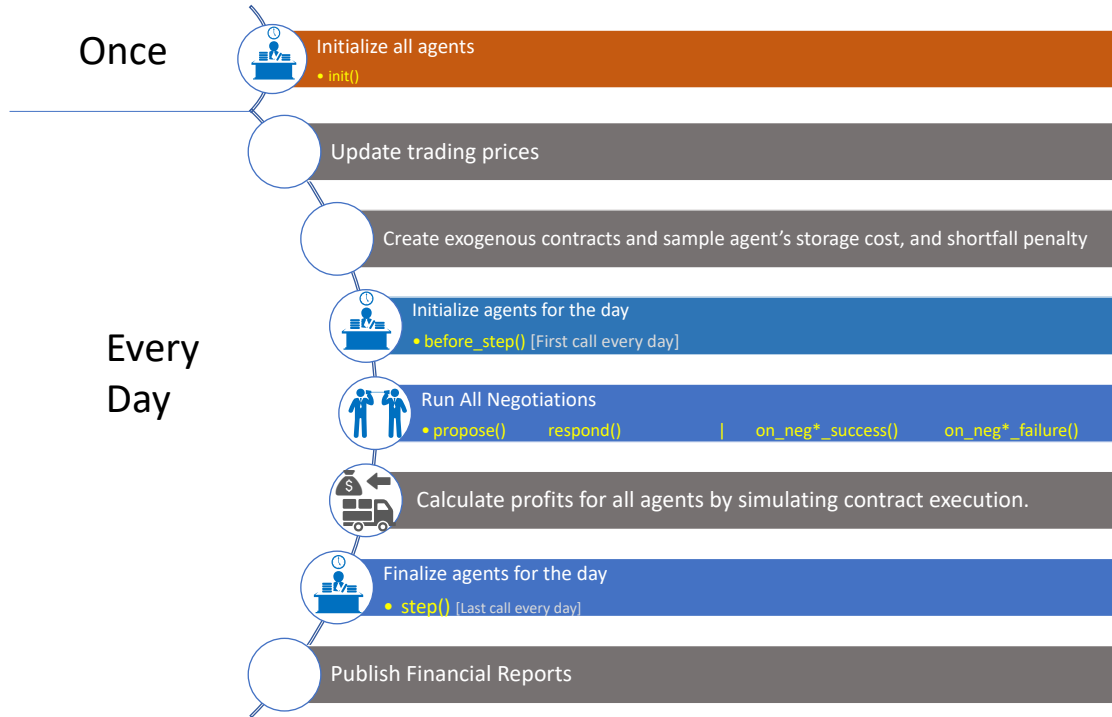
Once

Initialize all agents
• init()

Update trading prices

Create exogenous contracts and sample agent's storage cost, and shortfall penalty

Every Day

Initialize agents for the day
• before_step() [First call every day]

Run All Negotiations
• propose() respond() | on_neg*_success() on_neg*_failure()

Calculate profits for all agents by simulating contract execution.

Finalize agents for the day
• step() [Last call every day]

Publish Financial Reports